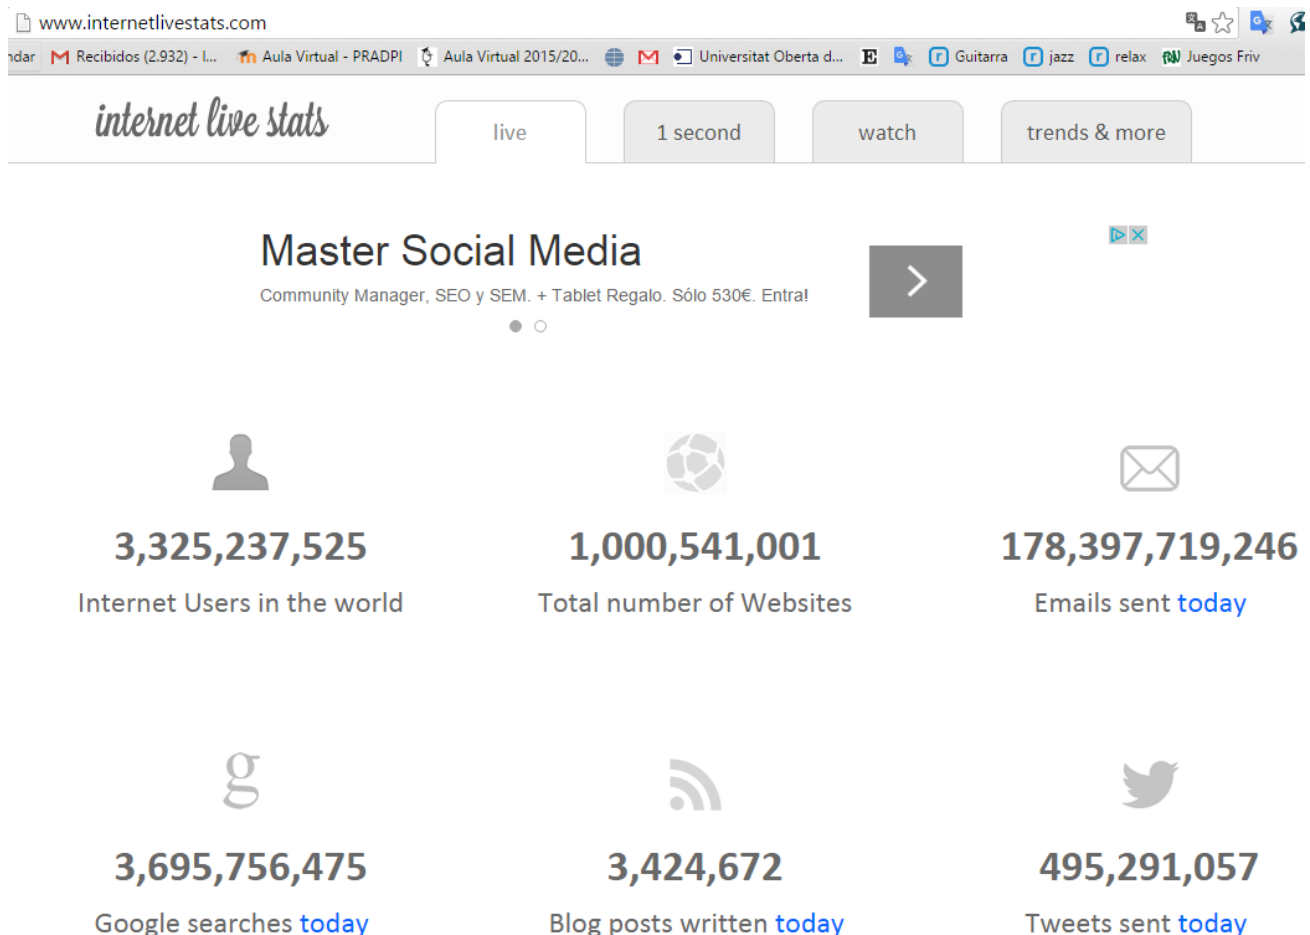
www.internetlivestats.com

ndar Recibidos (2.932) - I... Aula Virtual - PRADPI Aula Virtual 2015/20... Universitat Oberta d... E Guitarra jazz relax Juegos Friv

internet live stats

live 1 second watch trends & more

Master Social Media

Community Manager, SEO y SEM. + Tablet Regalo. Sólo 530€. Entra!

3,325,237,525
Internet Users in the world

1,000,541,001
Total number of Websites

178,397,719,246
Emails sent today

3,695,756,475
Google searches today

3,424,672
Blog posts written today

495,291,057
Tweets sent today